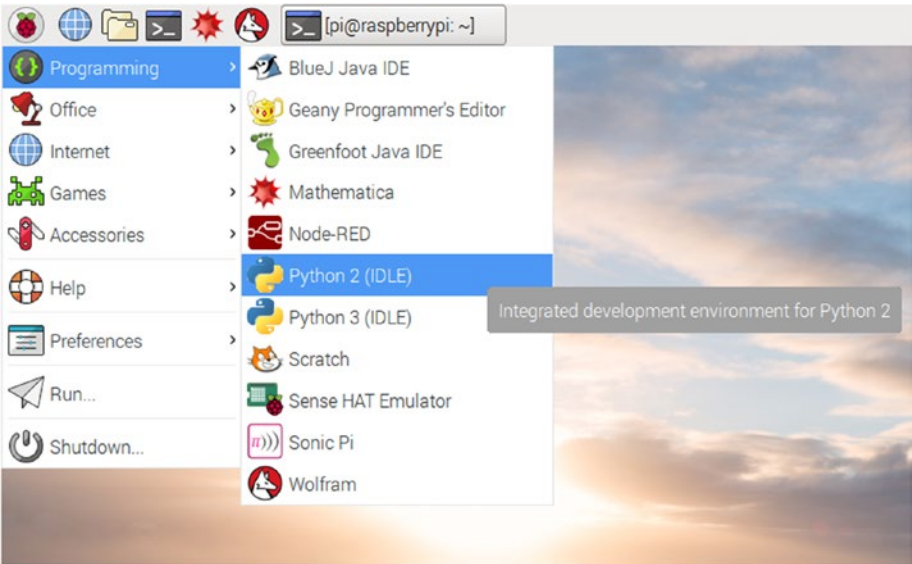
[pi@raspberrypi: ~]

Programming
Office
Internet
Games
Accessories
Help
Preferences
Run...
Shutdown...

BlueJ Java IDE
Geany Programmer's Editor
Greenfoot Java IDE
Mathematica
Node-RED
Python 2 (IDLE)
Python 3 (IDLE)
Scratch
Sense HAT Emulator
Sonic Pi
Wolfram

Integrated development environment for Python 2